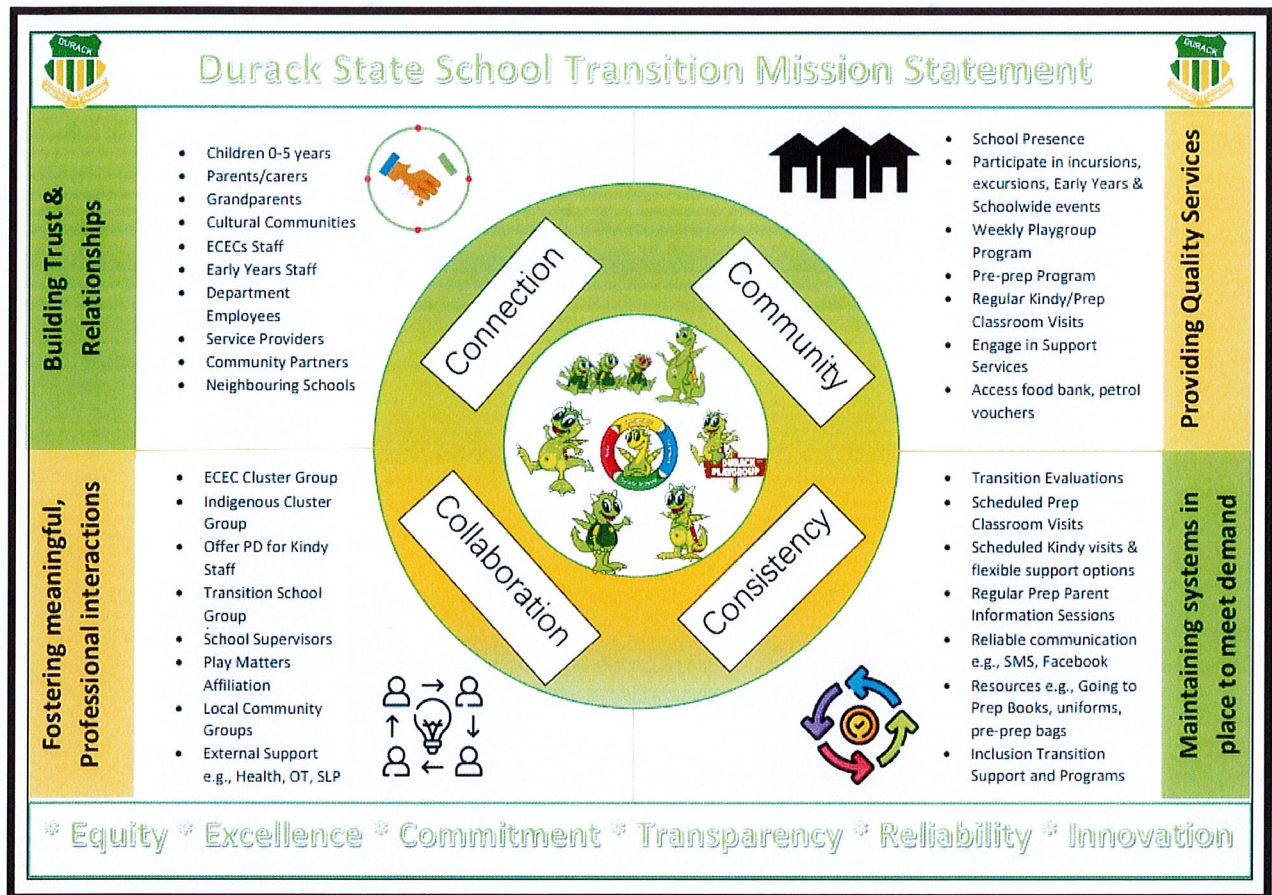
DURACK

Durack State School Transition Mission Statement

DURACK

Building Trust & Relationships

- Children 0-5 years
- Parents/carers
- Grandparents
- Cultural Communities
- ECECs Staff
- Early Years Staff
- Department Employees
- Service Providers
- Community Partners
- Neighbouring Schools

- School Presence
- Participate in incursions, excursions, Early Years & Schoolwide events
- Weekly Playgroup Program
- Pre-prep Program
- Regular Kindy/Prep Classroom Visits
- Engage in Support Services
- Access food bank, petrol vouchers

Providing Quality Services

Connection

Community

Collaboration

Consistency

DURACK PLAYGROUP

Fostering meaningful, Professional interactions

- ECEC Cluster Group
- Indigenous Cluster Group
- Offer PD for Kindy Staff
- Transition School Group
- School Supervisors
- Play Matters Affiliation
- Local Community Groups
- External Support e.g., Health, OT, SLP

- Transition Evaluations
- Scheduled Prep Classroom Visits
- Scheduled Kindy visits & flexible support options
- Regular Prep Parent Information Sessions
- Reliable communication e.g., SMS, Facebook
- Resources e.g., Going to Prep Books, uniforms, pre-prep bags
- Inclusion Transition Support and Programs

Maintaining systems in place to meet demand

* Equity * Excellence * Commitment * Transparency * Reliability * Innovation